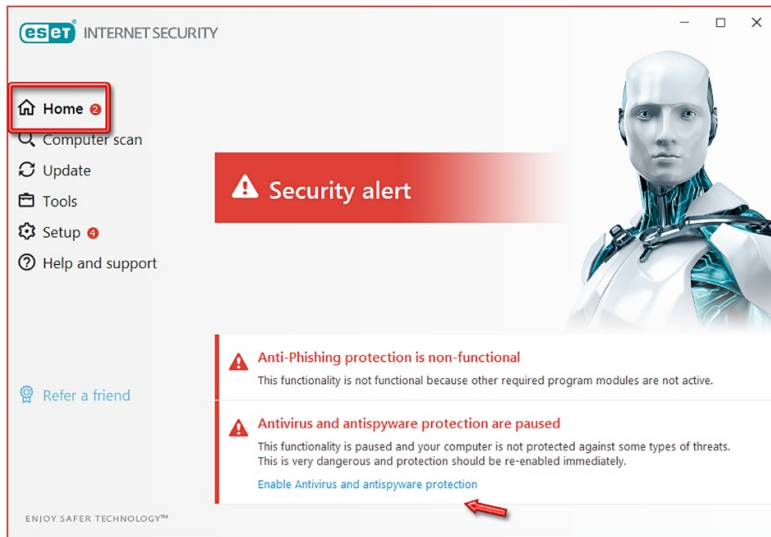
eset INTERNET SECURITY

Home 2
Computer scan
Update
Tools
Setup 4
Help and support

Refer a friend

ENJOY SAFER TECHNOLOGY™

Security alert

Anti-Phishing protection is non-functional
This functionality is not functional because other required program modules are not active.

Antivirus and antispyware protection are paused
This functionality is paused and your computer is not protected against some types of threats. This is very dangerous and protection should be re-enabled immediately.
Enable Antivirus and antispyware protection